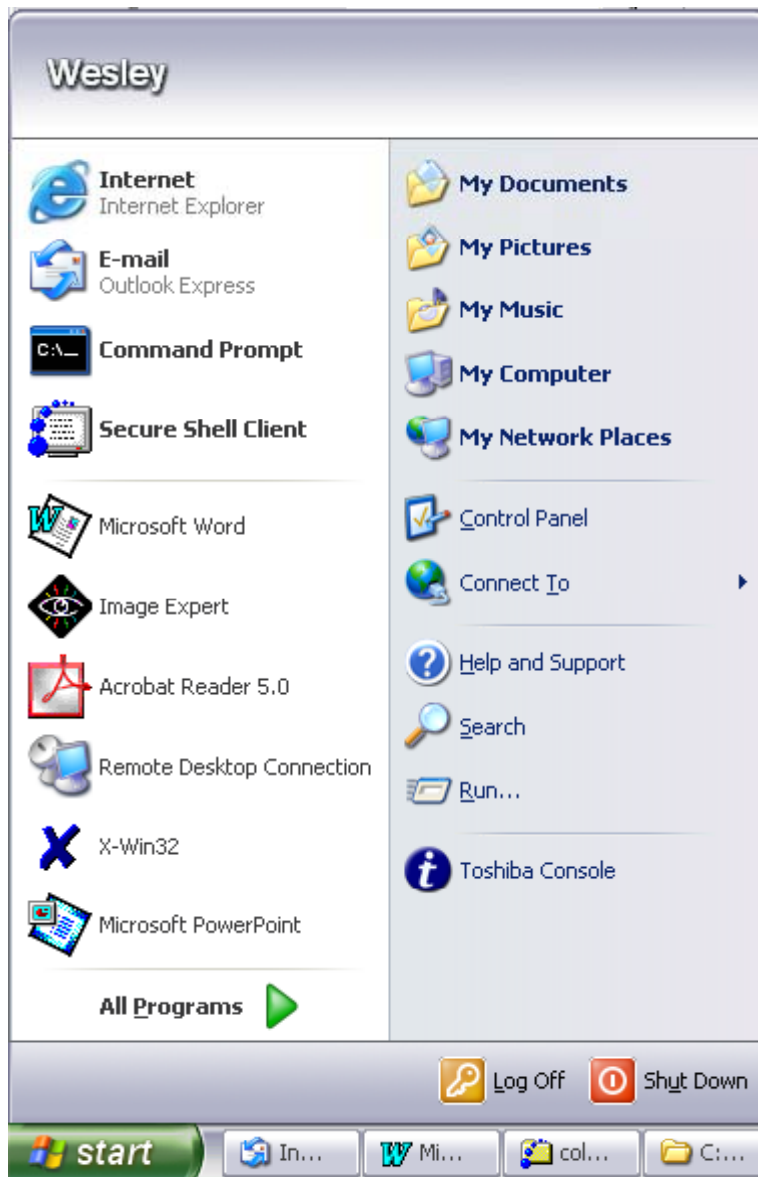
Wesley

Internet
Internet Explorer

E-mail
Outlook Express

Command Prompt

Secure Shell Client

Microsoft Word

Image Expert

Acrobat Reader 5.0

Remote Desktop Connection

X-Win32

Microsoft PowerPoint

All Programs

My Documents

My Pictures

My Music

My Computer

My Network Places

Control Panel

Connect To

Help and Support

Search

Run...

Toshiba Console

Log Off

Shut Down

start

In...

Mi...

col...

C:...